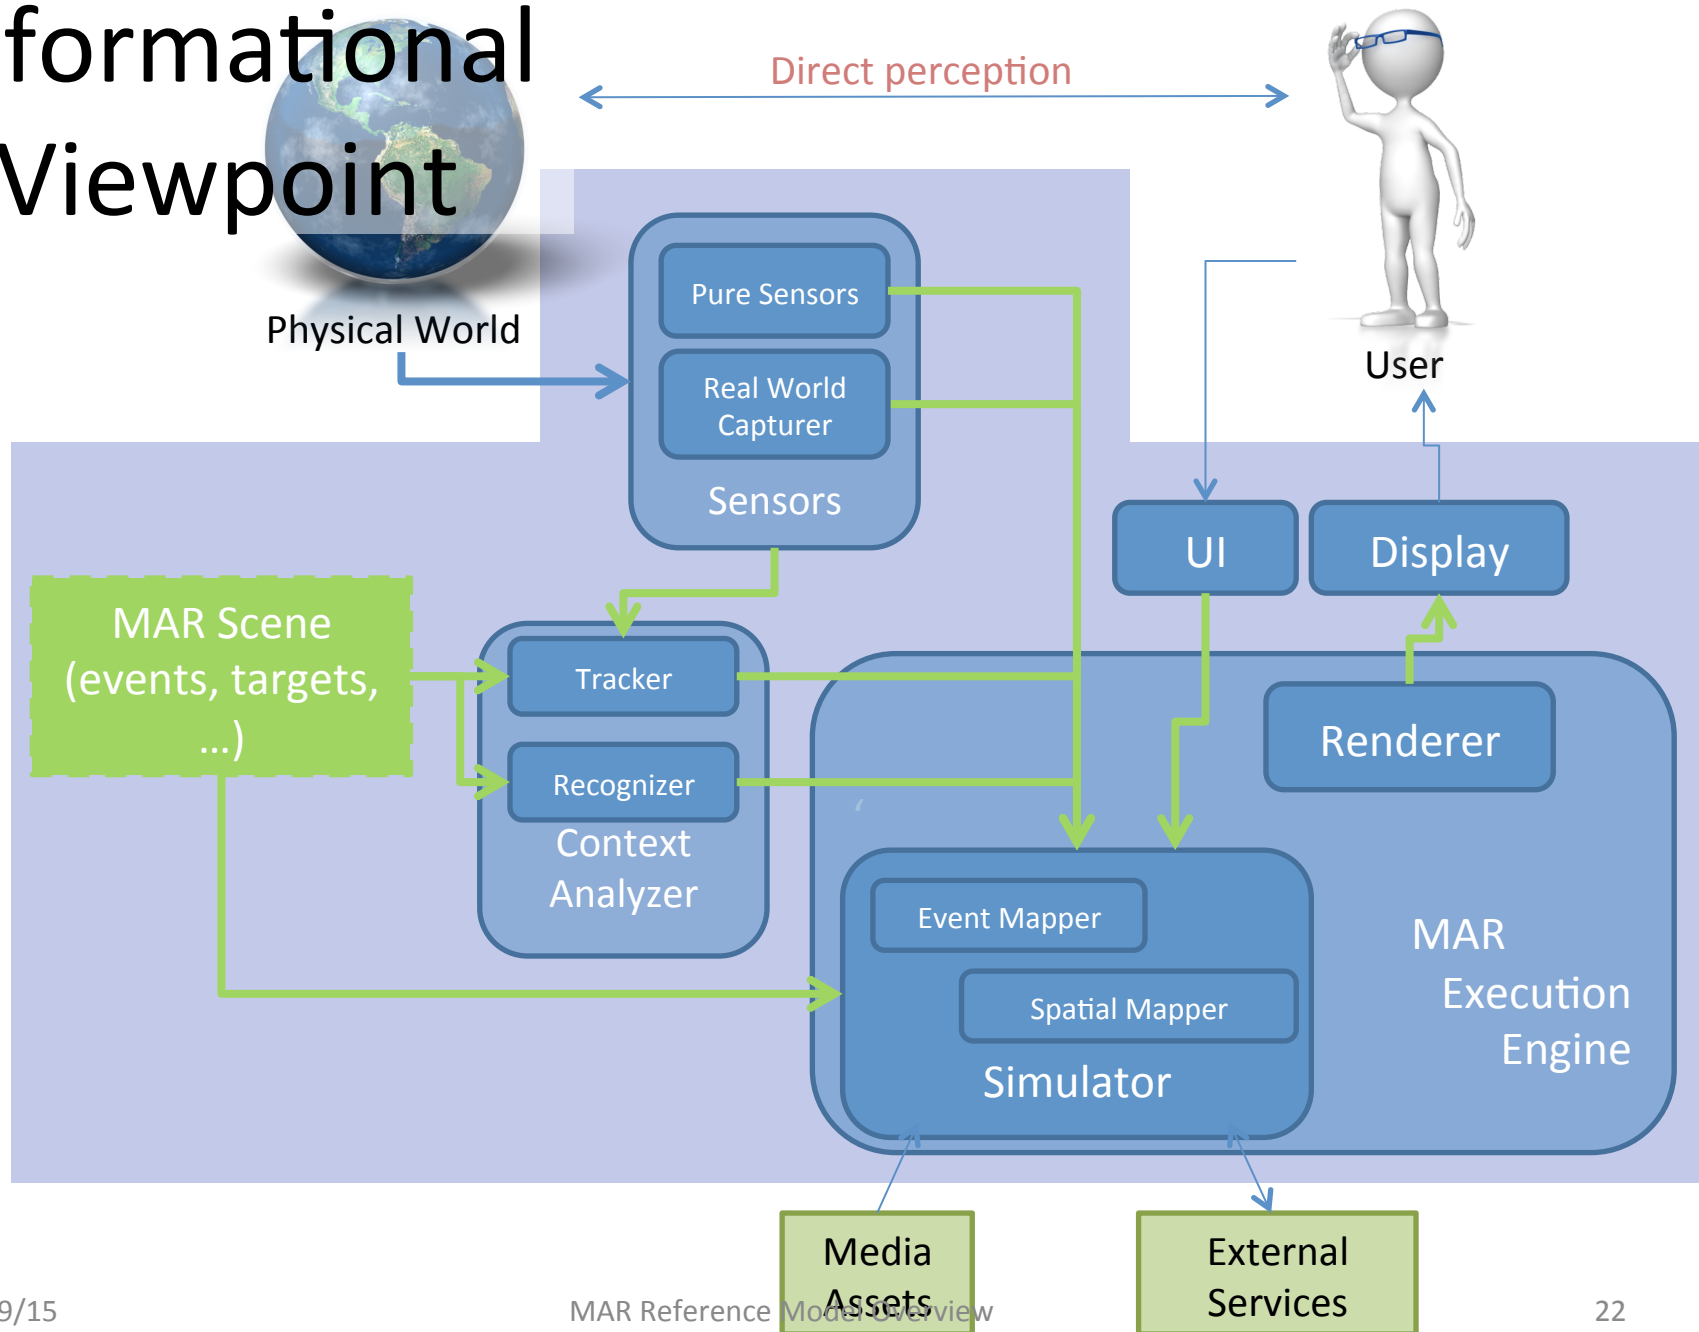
formational Viewpoint

Direct perception

User

Physical World

Pure Sensors

Real World Capturer

Sensors

UI

Display

MAR Scene (events, targets, …)

Tracker

Recognizer

Context Analyzer

Renderer

Event Mapper

Spatial Mapper

Simulator

MAR Execution Engine

Media Assets

External Services

9/15

MAR Reference Model Overview

22